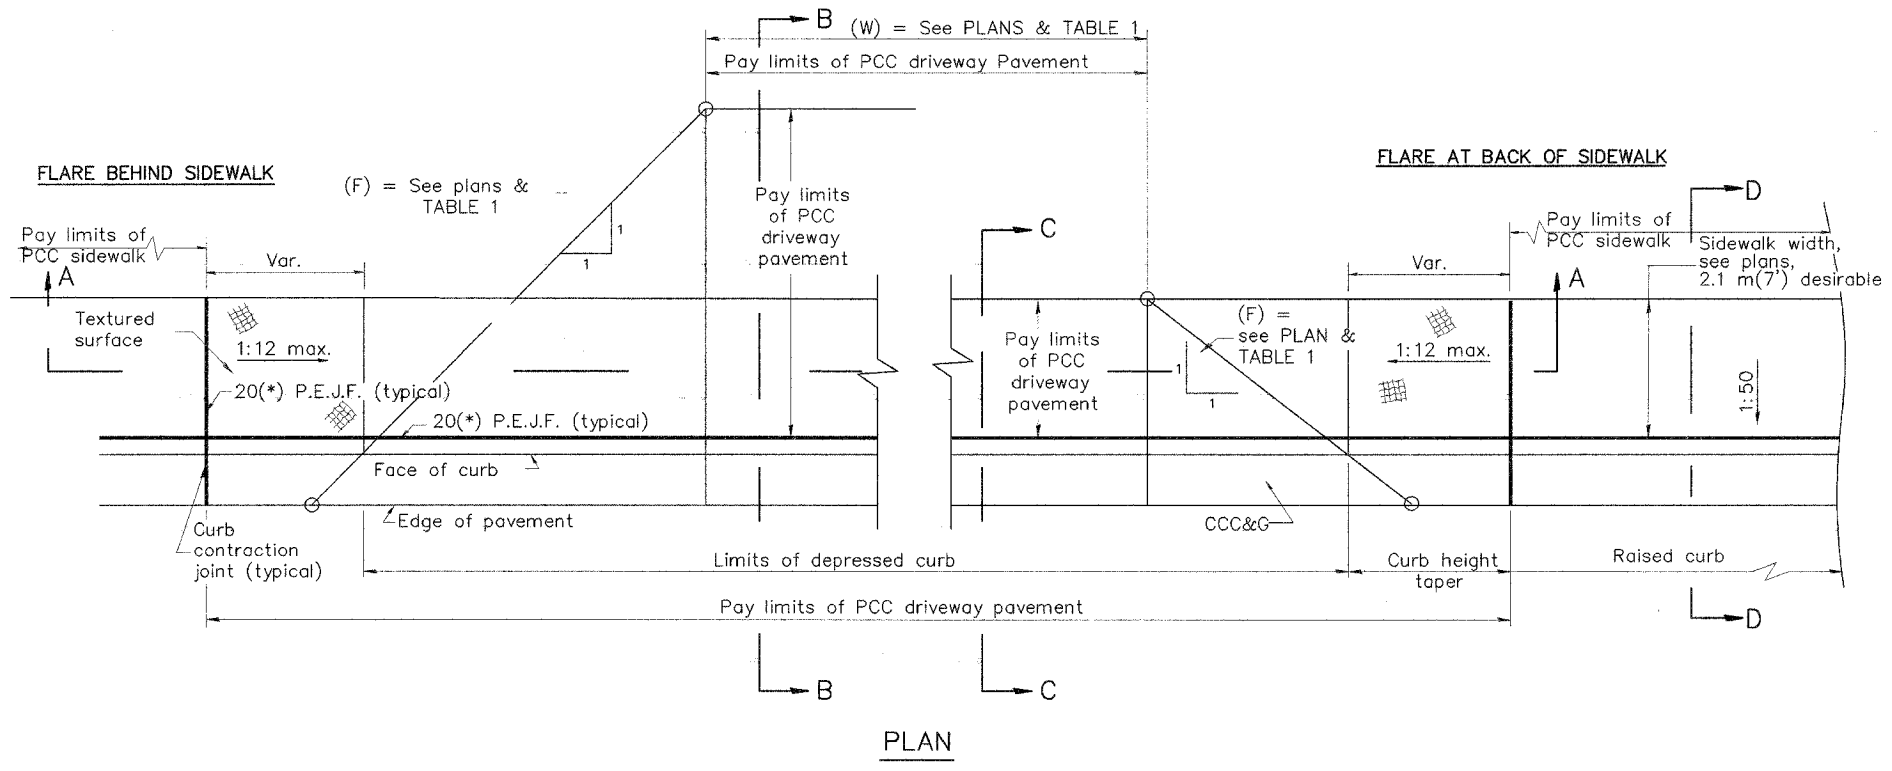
B

(W) = See PLANS & TABLE 1

Pay limits of PCC driveway Pavement

FLARE BEHIND SIDEWALK

(F) = See plans & TABLE 1

1

1

Pay limits of PCC driveway pavement

FLARE AT BACK OF SIDEWALK

D

Pay limits of PCC sidewalk

Sidewalk width, see plans, 2.1 m(7') desirable

Pay limits of PCC sidewalk

A

Var.

C

Var.

A

Textured surface

1:12 max.

20(*) P.E.J.F. (typical)

20(*) P.E.J.F. (typical)

Face of curb

Pay limits of PCC driveway pavement

1

1

(F) = see PLAN & TABLE 1

1:12 max.

1:50

Curb contraction joint (typical)

Edge of pavement

CCC&G

Limits of depressed curb

Curb height taper

Raised curb

Pay limits of PCC driveway pavement

D

B

C

PLAN